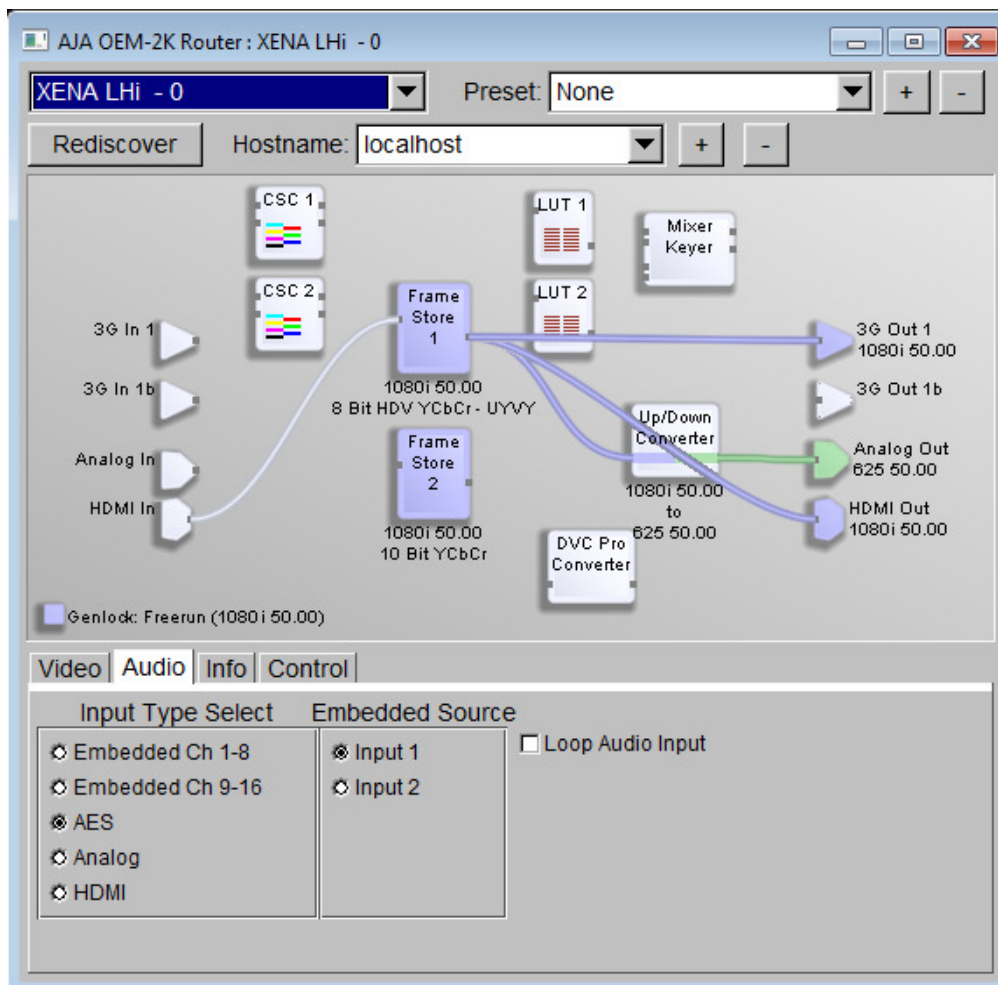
AJA OEM-2K Router : XENA LHi - 0

XENA LHi - 0
Preset: None
+
-
Rediscover
Hostname: localhost
+
-

CSC 1
CSC 2
LUT 1
LUT 2
Mixer Keyer
Frame Store 1
1080i 50.00
8 Bit HDV YCbCr - UYVY
Frame Store 2
1080i 50.00
10 Bit YCbCr
3G In 1
3G In 1b
Analog In
HDMI In
Up/Down Converter
1080i 50.00 to 625 50.00
DVC Pro Converter
3G Out 1
1080i 50.00
3G Out 1b
Analog Out
625 50.00
HDMI Out
1080i 50.00
Genlock: Freerun (1080 i 50.00)

Video
Audio
Info
Control

Input Type Select
Embedded Ch 1-8
Embedded Ch 9-16
AES
Analog
HDMI
Embedded Source
Input 1
Input 2
Loop Audio Input